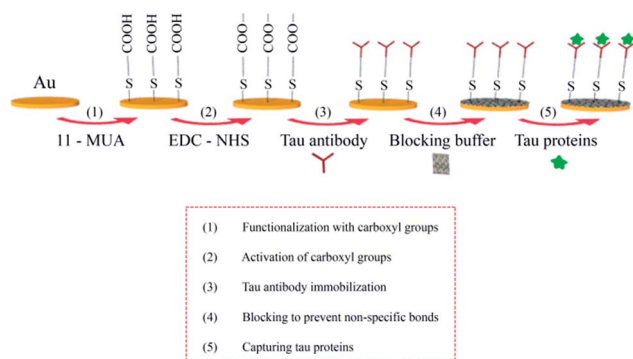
Au

COOH COOH COOH

S S S

COO— COO— COO—

S S S

S S S

S S S

S S S

(1) 11 - MUA

(2) EDC - NHS

(3) Tau antibody

(4) Blocking buffer

(5) Tau proteins

(1) Functionalization with carboxyl groups

(2) Activation of carboxyl groups

(3) Tau antibody immobilization

(4) Blocking to prevent non-specific bonds

(5) Capturing tau proteins